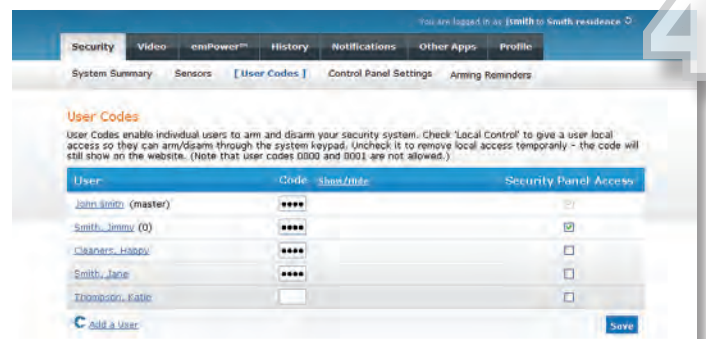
You are logged in as jsmith to Smith residence

4

Security Video emPower™ History Notifications Other Apps Profile

System Summary Sensors [ User Codes ] Control Panel Settings Arming Reminders

User Codes

User Codes enable individual users to arm and disarm your security system. Check 'Local Control' to give a user local access so they can arm/disarm through the system keypad. Uncheck it to remove local access temporarily - the code will still show on the website. (Note that user codes 0000 and 0001 are not allowed.)

| User | Code Show/Hide | Security Panel Access |
|---|---|---|
| John Smith (master) | •••• | ☑ |
| Smith, Jimmy (0) | •••• | ☑ |
| Cleaners, Happy | •••• | ☐ |
| Smith, Jane | •••• | ☐ |
| Thompson, Katie | | ☐ |

Add a User

Save